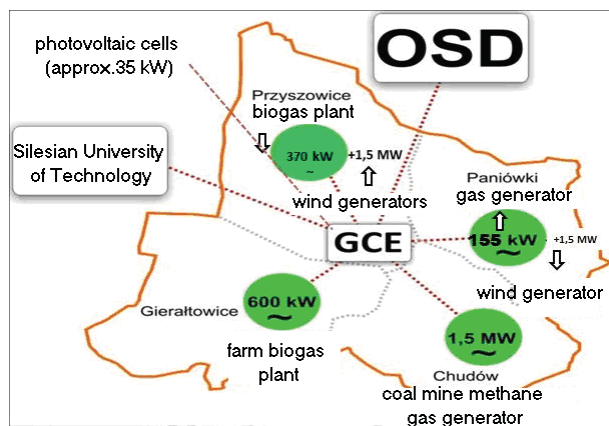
photovoltaic cells (approx.35 kW)

OSD

Przyszowice biogas plant

Silesian University of Technology

370 kW ~

+1,5 MW

wind generators

Paniówki gas generator

GCE

155 kW ~

+1,5 MW

wind generator

Gierałtowice

600 kW ~

farm biogas plant

1,5 MW ~

Chudów

coal mine methane gas generator